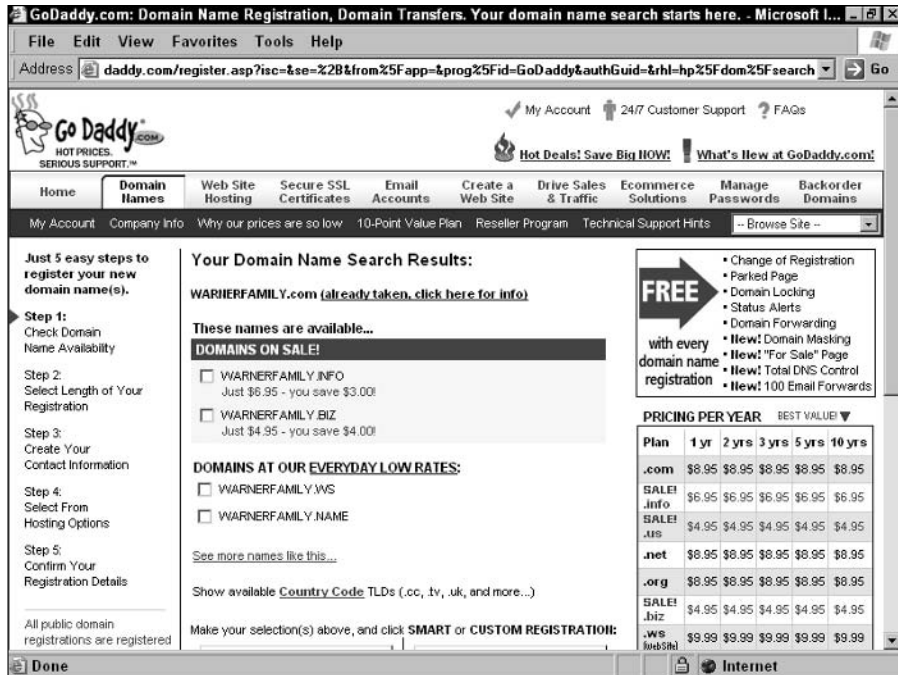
GoDaddy.com: Domain Name Registration, Domain Transfers. Your domain name search starts here. - Microsoft I...

File Edit View Favorites Tools Help

Address daddy.com/register.asp?isc=&se=%2B&from%5Fapp=&prog%5Fid=GoDaddy&authGuid=&rhl=hp%5Fdom%5Fsearch Go

Go Daddy.com
HOT PRICES. SERIOUS SUPPORT.™

My Account 24/7 Customer Support FAQs

Hot Deals! Save Big NOW! What's New at GoDaddy.com!

Home | Domain Names | Web Site Hosting | Secure SSL Certificates | Email Accounts | Create a Web Site | Drive Sales & Traffic | Ecommerce Solutions | Manage Passwords | Backorder Domains

My Account Company Info Why our prices are so low 10-Point Value Plan Reseller Program Technical Support Hints -- Browse Site --

Just 5 easy steps to register your new domain name(s).

Step 1: Check Domain Name Availability

Step 2: Select Length of Your Registration

Step 3: Create Your Contact Information

Step 4: Select From Hosting Options

Step 5: Confirm Your Registration Details

All public domain registrations are registered

Your Domain Name Search Results:

WARNERFAMILY.com (already taken, click here for info)

These names are available...

DOMAINS ON SALE!

WARNERFAMILY.INFO
Just $6.95 - you save $3.00!

WARNERFAMILY.BIZ
Just $4.95 - you save $4.00!

DOMAINS AT OUR EVERYDAY LOW RATES:

WARNERFAMILY.WS

WARNERFAMILY.NAME

See more names like this...

Show available Country Code TLDs (.cc, .tv, .uk, and more...)

Make your selection(s) above, and click SMART or CUSTOM REGISTRATION:

FREE with every domain name registration

• Change of Registration
• Parked Page
• Domain Locking
• Status Alerts
• Domain Forwarding
• New! Domain Masking
• New! "For Sale" Page
• New! Total DNS Control
• New! 100 Email Forwards

PRICING PER YEAR BEST VALUE!

| Plan | 1 yr | 2 yrs | 3 yrs | 5 yrs | 10 yrs |
|---|---|---|---|---|---|
| .com | $8.95 | $8.95 | $8.95 | $8.95 | $8.95 |
| SALE! .info | $6.95 | $6.95 | $6.95 | $6.95 | $6.95 |
| SALE! .us | $4.95 | $4.95 | $4.95 | $4.95 | $4.95 |
| .net | $8.95 | $8.95 | $8.95 | $8.95 | $8.95 |
| .org | $8.95 | $8.95 | $8.95 | $8.95 | $8.95 |
| SALE! .biz | $4.95 | $4.95 | $4.95 | $4.95 | $4.95 |
| .ws (WebSite) | $9.99 | $9.99 | $9.99 | $9.99 | $9.99 |

Done Internet